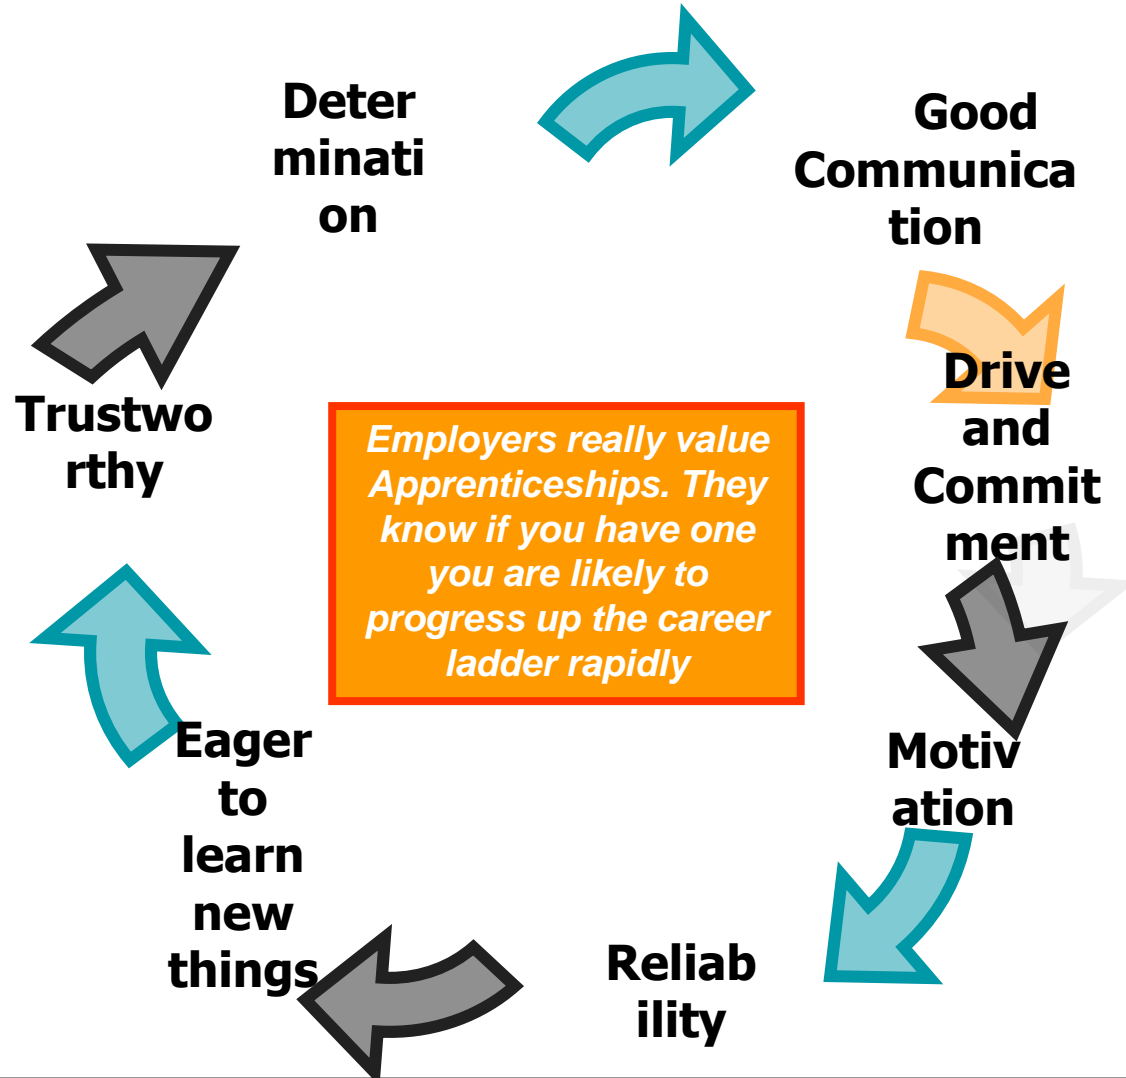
Determination

Good Communication

Drive and Commitment

Motivation

Reliability

Eager to learn new things

Trustworthy

Employers really value Apprenticeships. They know if you have one you are likely to progress up the career ladder rapidly